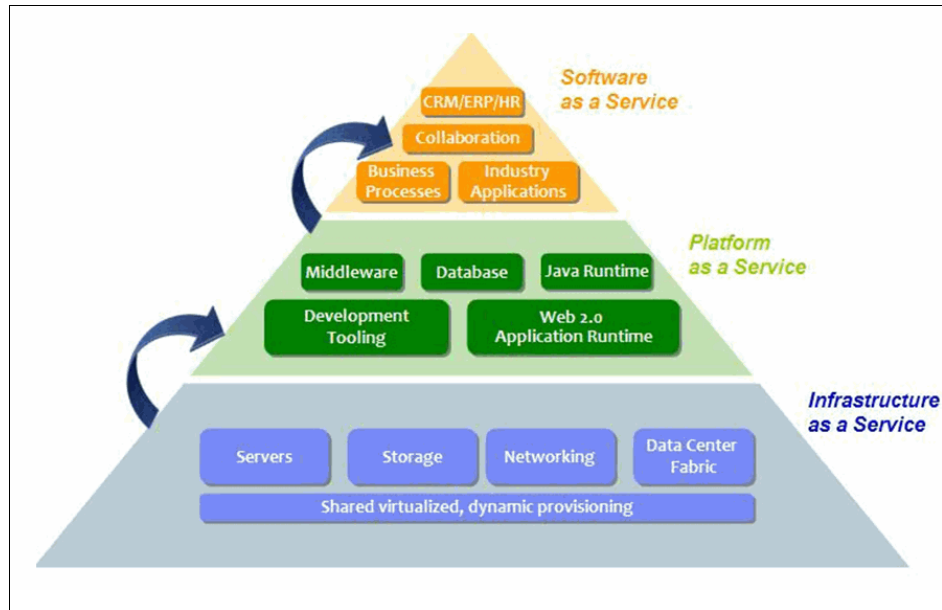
Software as a Service

CRM/ERP/HR

Collaboration

Business Processes

Industry Applications

Platform as a Service

Middleware

Database

Java Runtime

Development Tooling

Web 2.0 Application Runtime

Infrastructure as a Service

Servers

Storage

Networking

Data Center Fabric

Shared virtualized, dynamic provisioning